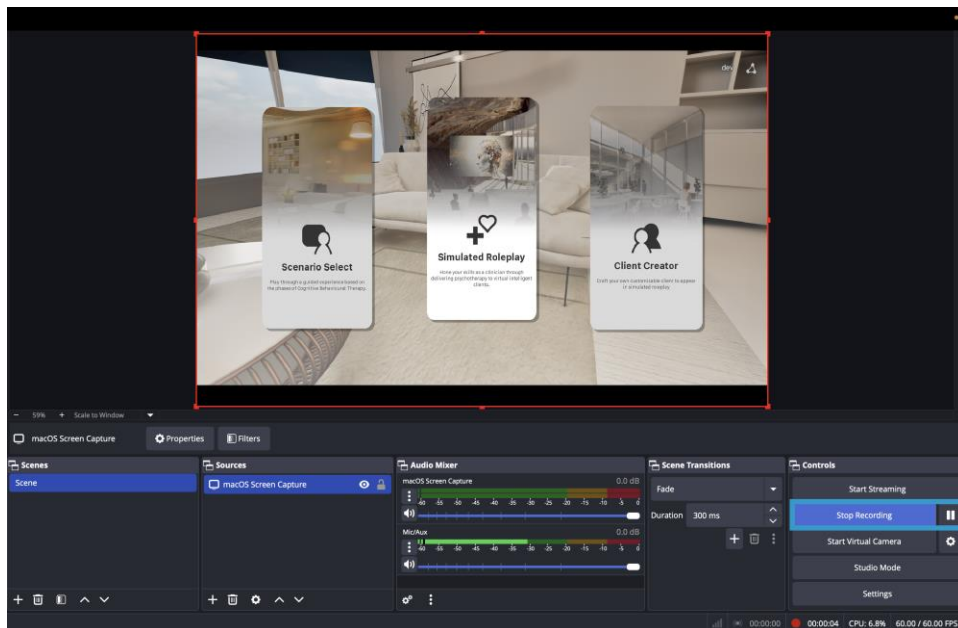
Scenario Select

Play through a guided experience based on the phases of Cognitive Behavioural Therapy.

Simulated Roleplay

Hone your skills as a clinician through delivering psychotherapy to virtual intelligent clients.

Client Creator

Craft your own customizable client to appear in simulated roleplay.

− 59% + Scale to Window

macOS Screen Capture Properties Filters

Scenes
Scene

Sources
macOS Screen Capture

Audio Mixer
macOS Screen Capture 0.0 dB
-60 -55 -50 -45 -40 -35 -30 -25 -20 -15 -10 -5 0
Mic/Aux 0.0 dB
-60 -55 -50 -45 -40 -35 -30 -25 -20 -15 -10 -5 0

Scene Transitions
Fade
Duration 300 ms

Controls
Start Streaming
Stop Recording
Start Virtual Camera
Studio Mode
Settings

00:00:00 00:00:04 CPU: 6.8% 60.00 / 60.00 FPS